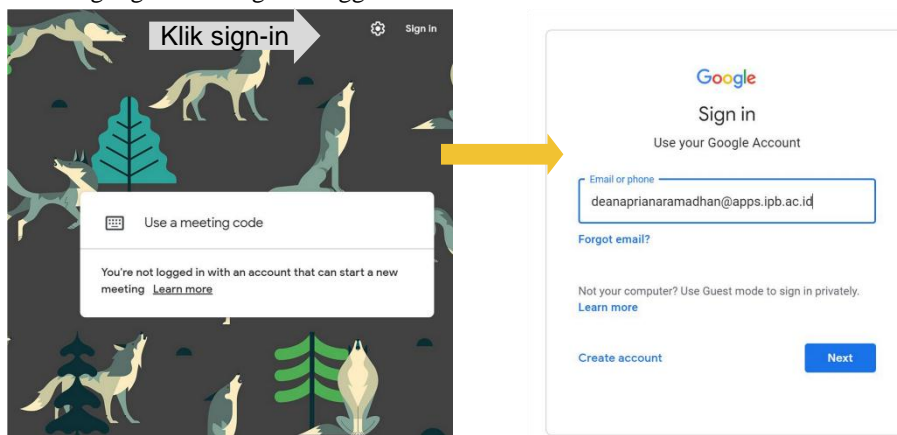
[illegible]

Klik sign-in

Sign in

Use a meeting code

You're not logged in with an account that can start a new meeting Learn more

Google

Sign in

Use your Google Account

Email or phone

deanaprianaramadhan@apps.ipb.ac.id

Forgot email?

Not your computer? Use Guest mode to sign in privately. Learn more

Create account

Next